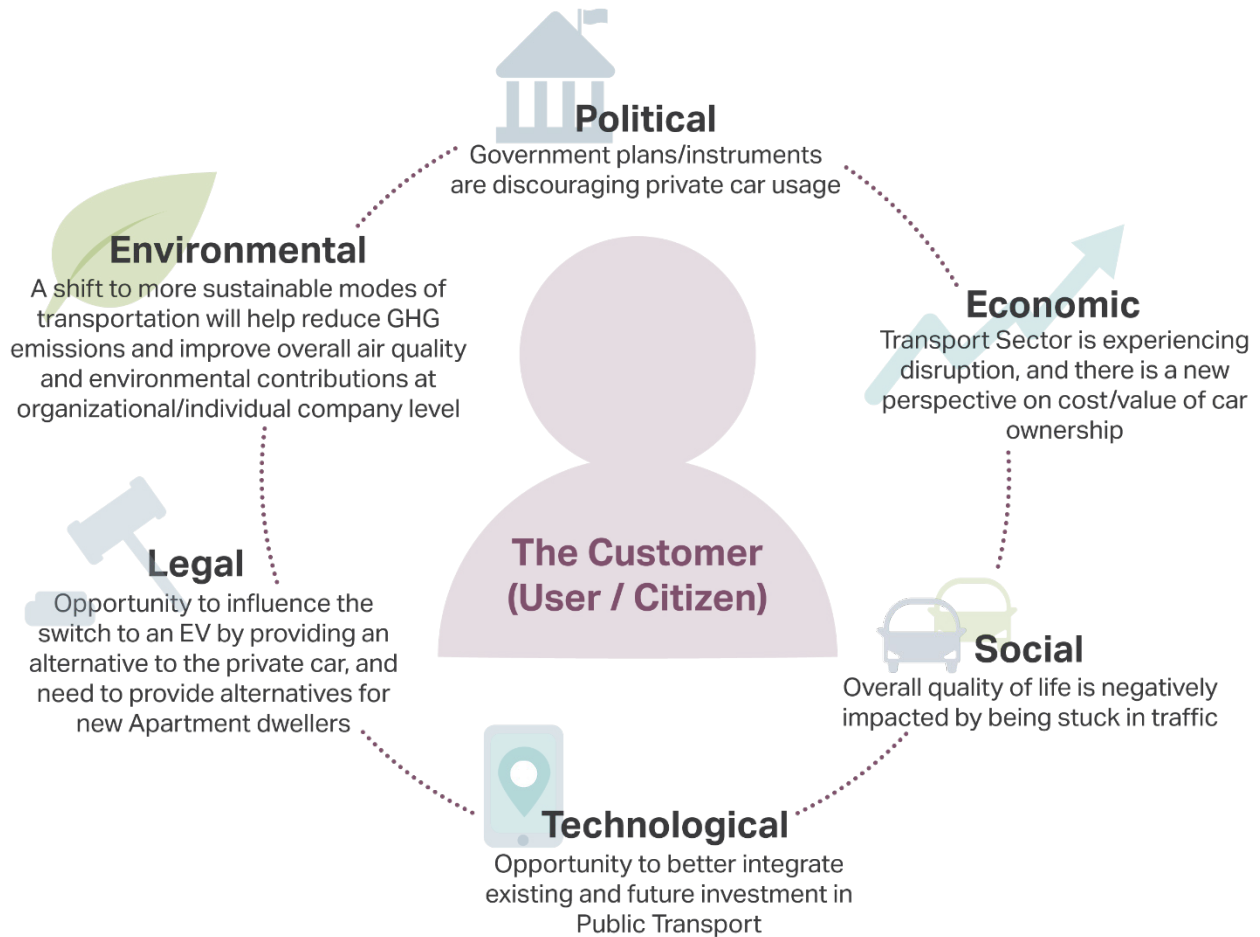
Political
Government plans/instruments are discouraging private car usage

Environmental
A shift to more sustainable modes of transportation will help reduce GHG emissions and improve overall air quality and environmental contributions at organizational/individual company level

Economic
Transport Sector is experiencing disruption, and there is a new perspective on cost/value of car ownership

The Customer (User / Citizen)

Legal
Opportunity to influence the switch to an EV by providing an alternative to the private car, and need to provide alternatives for new Apartment dwellers

Social
Overall quality of life is negatively impacted by being stuck in traffic

Technological
Opportunity to better integrate existing and future investment in Public Transport